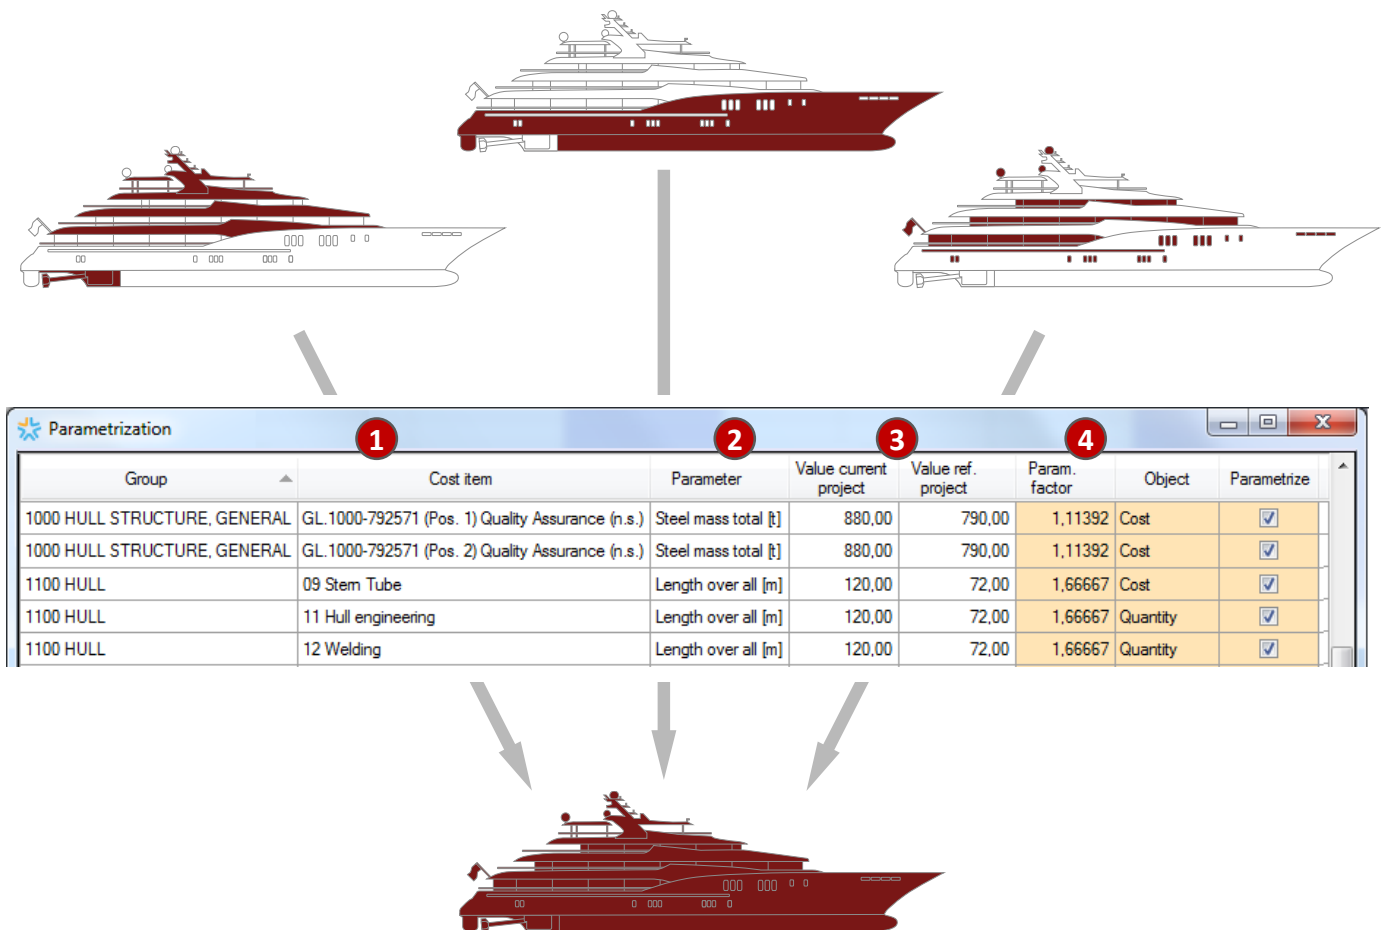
Parametrization

1 2 3 4

| Group | Cost item | Parameter | Value current project | Value ref. project | Param. factor | Object | Parametrize |
|---|---|---|---|---|---|---|---|
| 1000 HULL STRUCTURE, GENERAL | GL.1000-792571 (Pos. 1) Quality Assurance (n.s.) | Steel mass total [t] | 880,00 | 790,00 | 1,11392 | Cost | ☑ |
| 1000 HULL STRUCTURE, GENERAL | GL.1000-792571 (Pos. 2) Quality Assurance (n.s.) | Steel mass total [t] | 880,00 | 790,00 | 1,11392 | Cost | ☑ |
| 1100 HULL | 09 Stern Tube | Length over all [m] | 120,00 | 72,00 | 1,66667 | Cost | ☑ |
| 1100 HULL | 11 Hull engineering | Length over all [m] | 120,00 | 72,00 | 1,66667 | Quantity | ☑ |
| 1100 HULL | 12 Welding | Length over all [m] | 120,00 | 72,00 | 1,66667 | Quantity | ☑ |